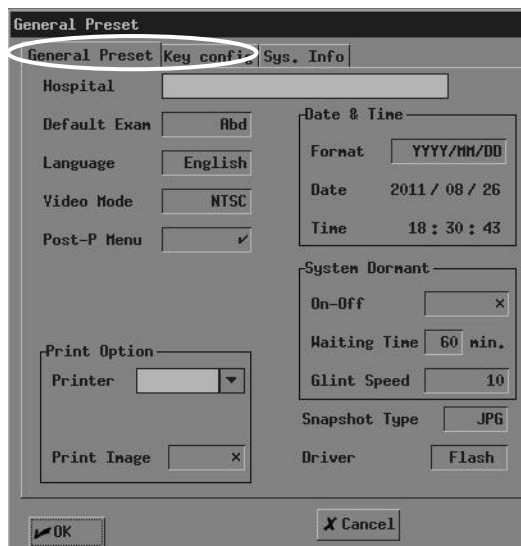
General Preset
General Preset | Key config | Sys. Info

Hospital

Default Exam Abd

Language English

Video Mode NTSC

Post-P Menu ✔

Date & Time
Format YYYY/MM/DD
Date 2011 / 08 / 26
Time 18 : 30 : 43

System Dormant
On-Off ×
Waiting Time 60 min.
Glint Speed 10

Print Option
Printer ▼

Print Image ×

Snapshot Type JPG

Driver Flash

✔OK

✗ Cancel